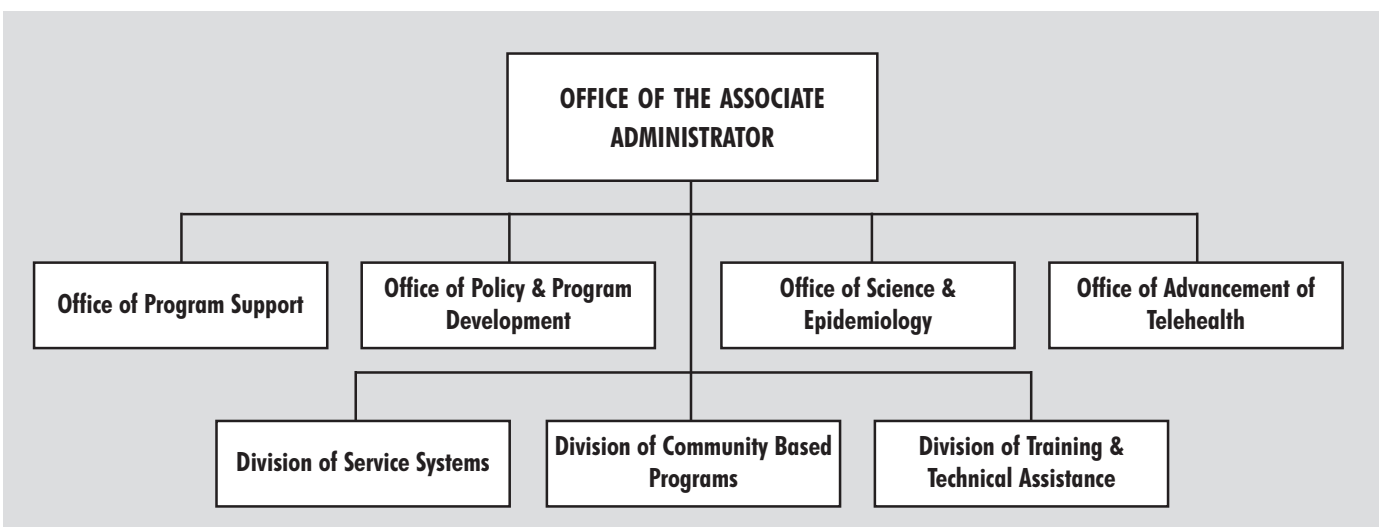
OFFICE OF THE ASSOCIATE ADMINISTRATOR

Office of Program Support

Office of Policy & Program Development

Office of Science & Epidemiology

Office of Advancement of Telehealth

Division of Service Systems

Division of Community Based Programs

Division of Training & Technical Assistance